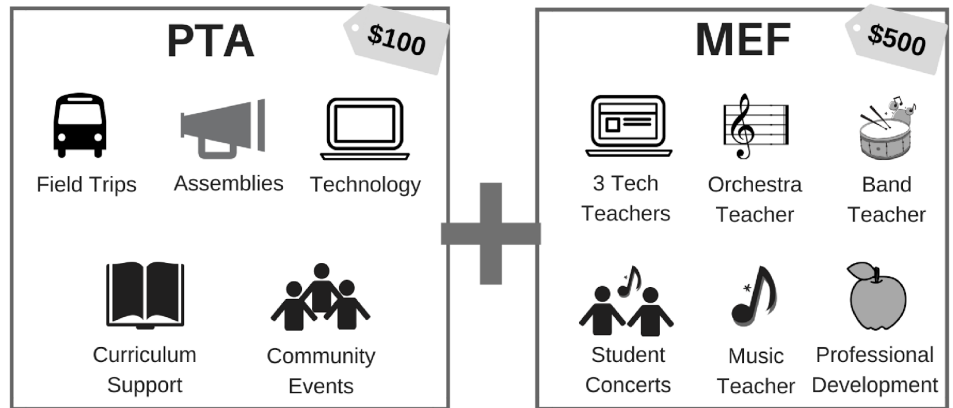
PTA

$100

Field Trips

Assemblies

Technology

Curriculum Support

Community Events

MEF

$500

3 Tech Teachers

Orchestra Teacher

Band Teacher

Student Concerts

Music Teacher

Professional Development